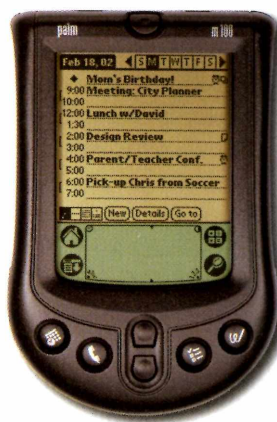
palm
m100

Feb 18, 02 S M T W T F S
◆ Mom's Birthday!
9:00 Meeting: City Planner
10:00
11:00
12:00 Lunch w/David
1:30
2:00 Design Review
3:00
4:00 Parent/Teacher Conf.
5:00
6:00 Pick-up Chris from Soccer
7:00
New Details Go to